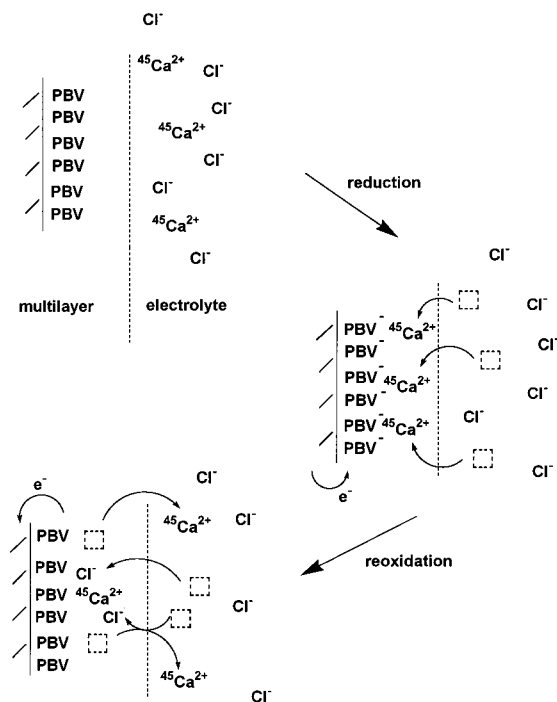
$Cl^-$

$^{45}Ca^{2+}$ $Cl^-$

PBV
PBV
PBV
PBV
PBV
PBV

$Cl^-$
$^{45}Ca^{2+}$
$Cl^-$
$Cl^-$
$^{45}Ca^{2+}$
$Cl^-$

multilayer

electrolyte

reduction

$Cl^-$

$PBV^-$ $^{45}Ca^{2+}$
$PBV^-$
$PBV^-$ $^{45}Ca^{2+}$
$PBV^-$
$PBV^-$ $^{45}Ca^{2+}$
$PBV^-$

$Cl^-$
$Cl^-$
$Cl^-$
$Cl^-$
$Cl^-$

$e^-$

reoxidation

$e^-$

PBV
PBV $Cl^-$
PBV $^{45}Ca^{2+}$
PBV $Cl^-$
PBV
PBV

$Cl^-$
$^{45}Ca^{2+}$ $Cl^-$
$Cl^-$
$^{45}Ca^{2+}$
$Cl^-$